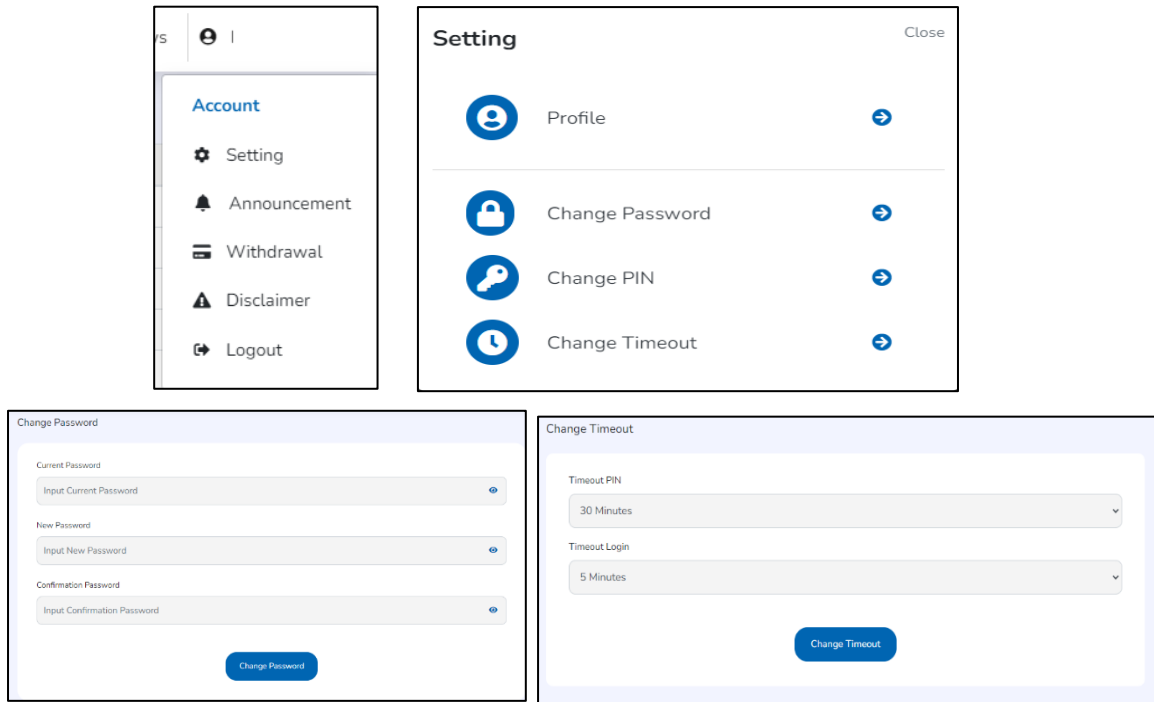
ys I

Account

Setting

Announcement

Withdrawal

Disclaimer

Logout

Setting

Close

Profile

Change Password

Change PIN

Change Timeout

Change Password

Current Password

Input Current Password

New Password

Input New Password

Confirmation Password

Input Confirmation Password

Change Password

Change Timeout

Timeout PIN

30 Minutes

Timeout Login

5 Minutes

Change Timeout